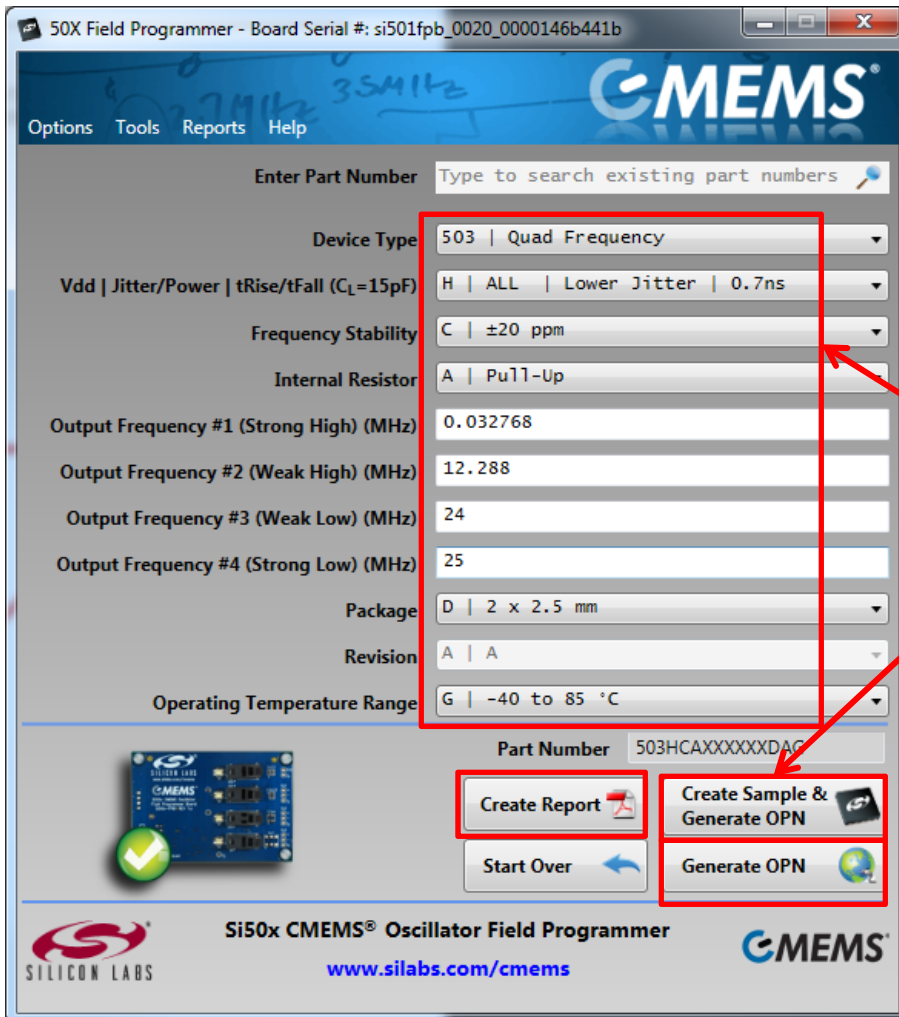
50X Field Programmer - Board Serial #: si501fpb_0020_0000146b441b

CMEMS®

Options Tools Reports Help

Enter Part Number
Type to search existing part numbers

Device Type
503 | Quad Frequency

Vdd | Jitter/Power | tRise/tFall ($C_L$=15pF)
H | ALL | Lower Jitter | 0.7ns

Frequency Stability
C | ±20 ppm

Internal Resistor
A | Pull-Up

Output Frequency #1 (Strong High) (MHz)
0.032768

Output Frequency #2 (Weak High) (MHz)
12.288

Output Frequency #3 (Weak Low) (MHz)
24

Output Frequency #4 (Strong Low) (MHz)
25

Package
D | 2 x 2.5 mm

Revision
A | A

Operating Temperature Range
G | -40 to 85 °C

Part Number
503HCAXXXXXXDAG

Create Report

Create Sample & Generate OPN

Start Over

Generate OPN

SILICON LABS

Si50x CMEMS® Oscillator Field Programmer

www.silabs.com/cmems

CMEMS®